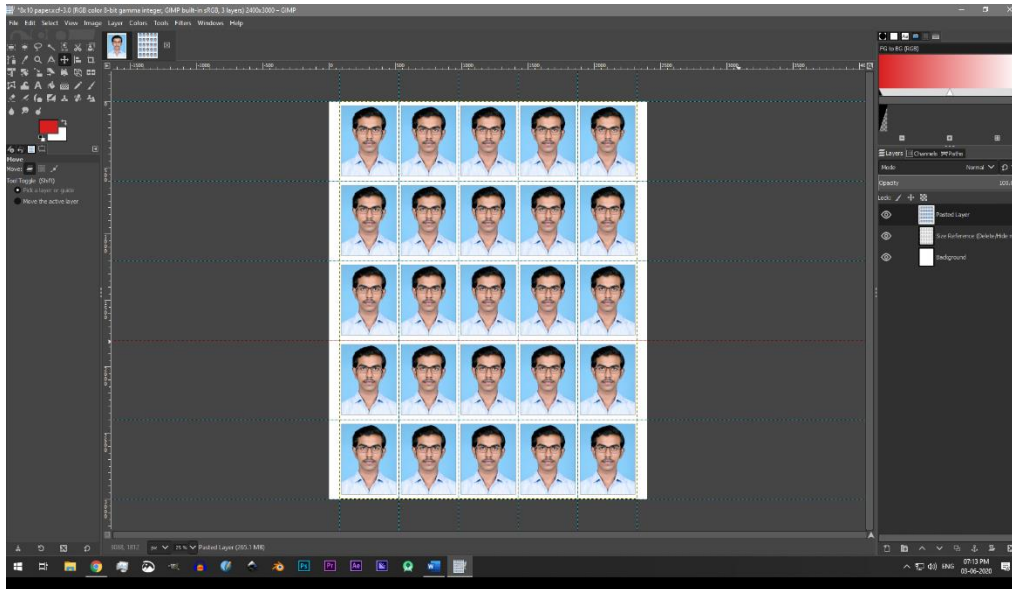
*[8x10-paper.xcf-3.0 (RGB color 8-bit gamma integer, GIMP built-in sRGB, 3 layers) 2400x3000 – GIMP

File Edit Select View Image Layer Colors Tools Filters Windows Help

Move
Move:
Tool Toggle (Shift)
Pick a layer or guide
Move the active layer

FG to BG (RGB)

Layers Channels Paths
Mode Normal
Opacity 100.0
Lock:
Pasted Layer
Size Reference (Delete/Hide
Background

px 25 % Pasted Layer (265.1 MB)

ENG 07:13 PM 05-06-2020